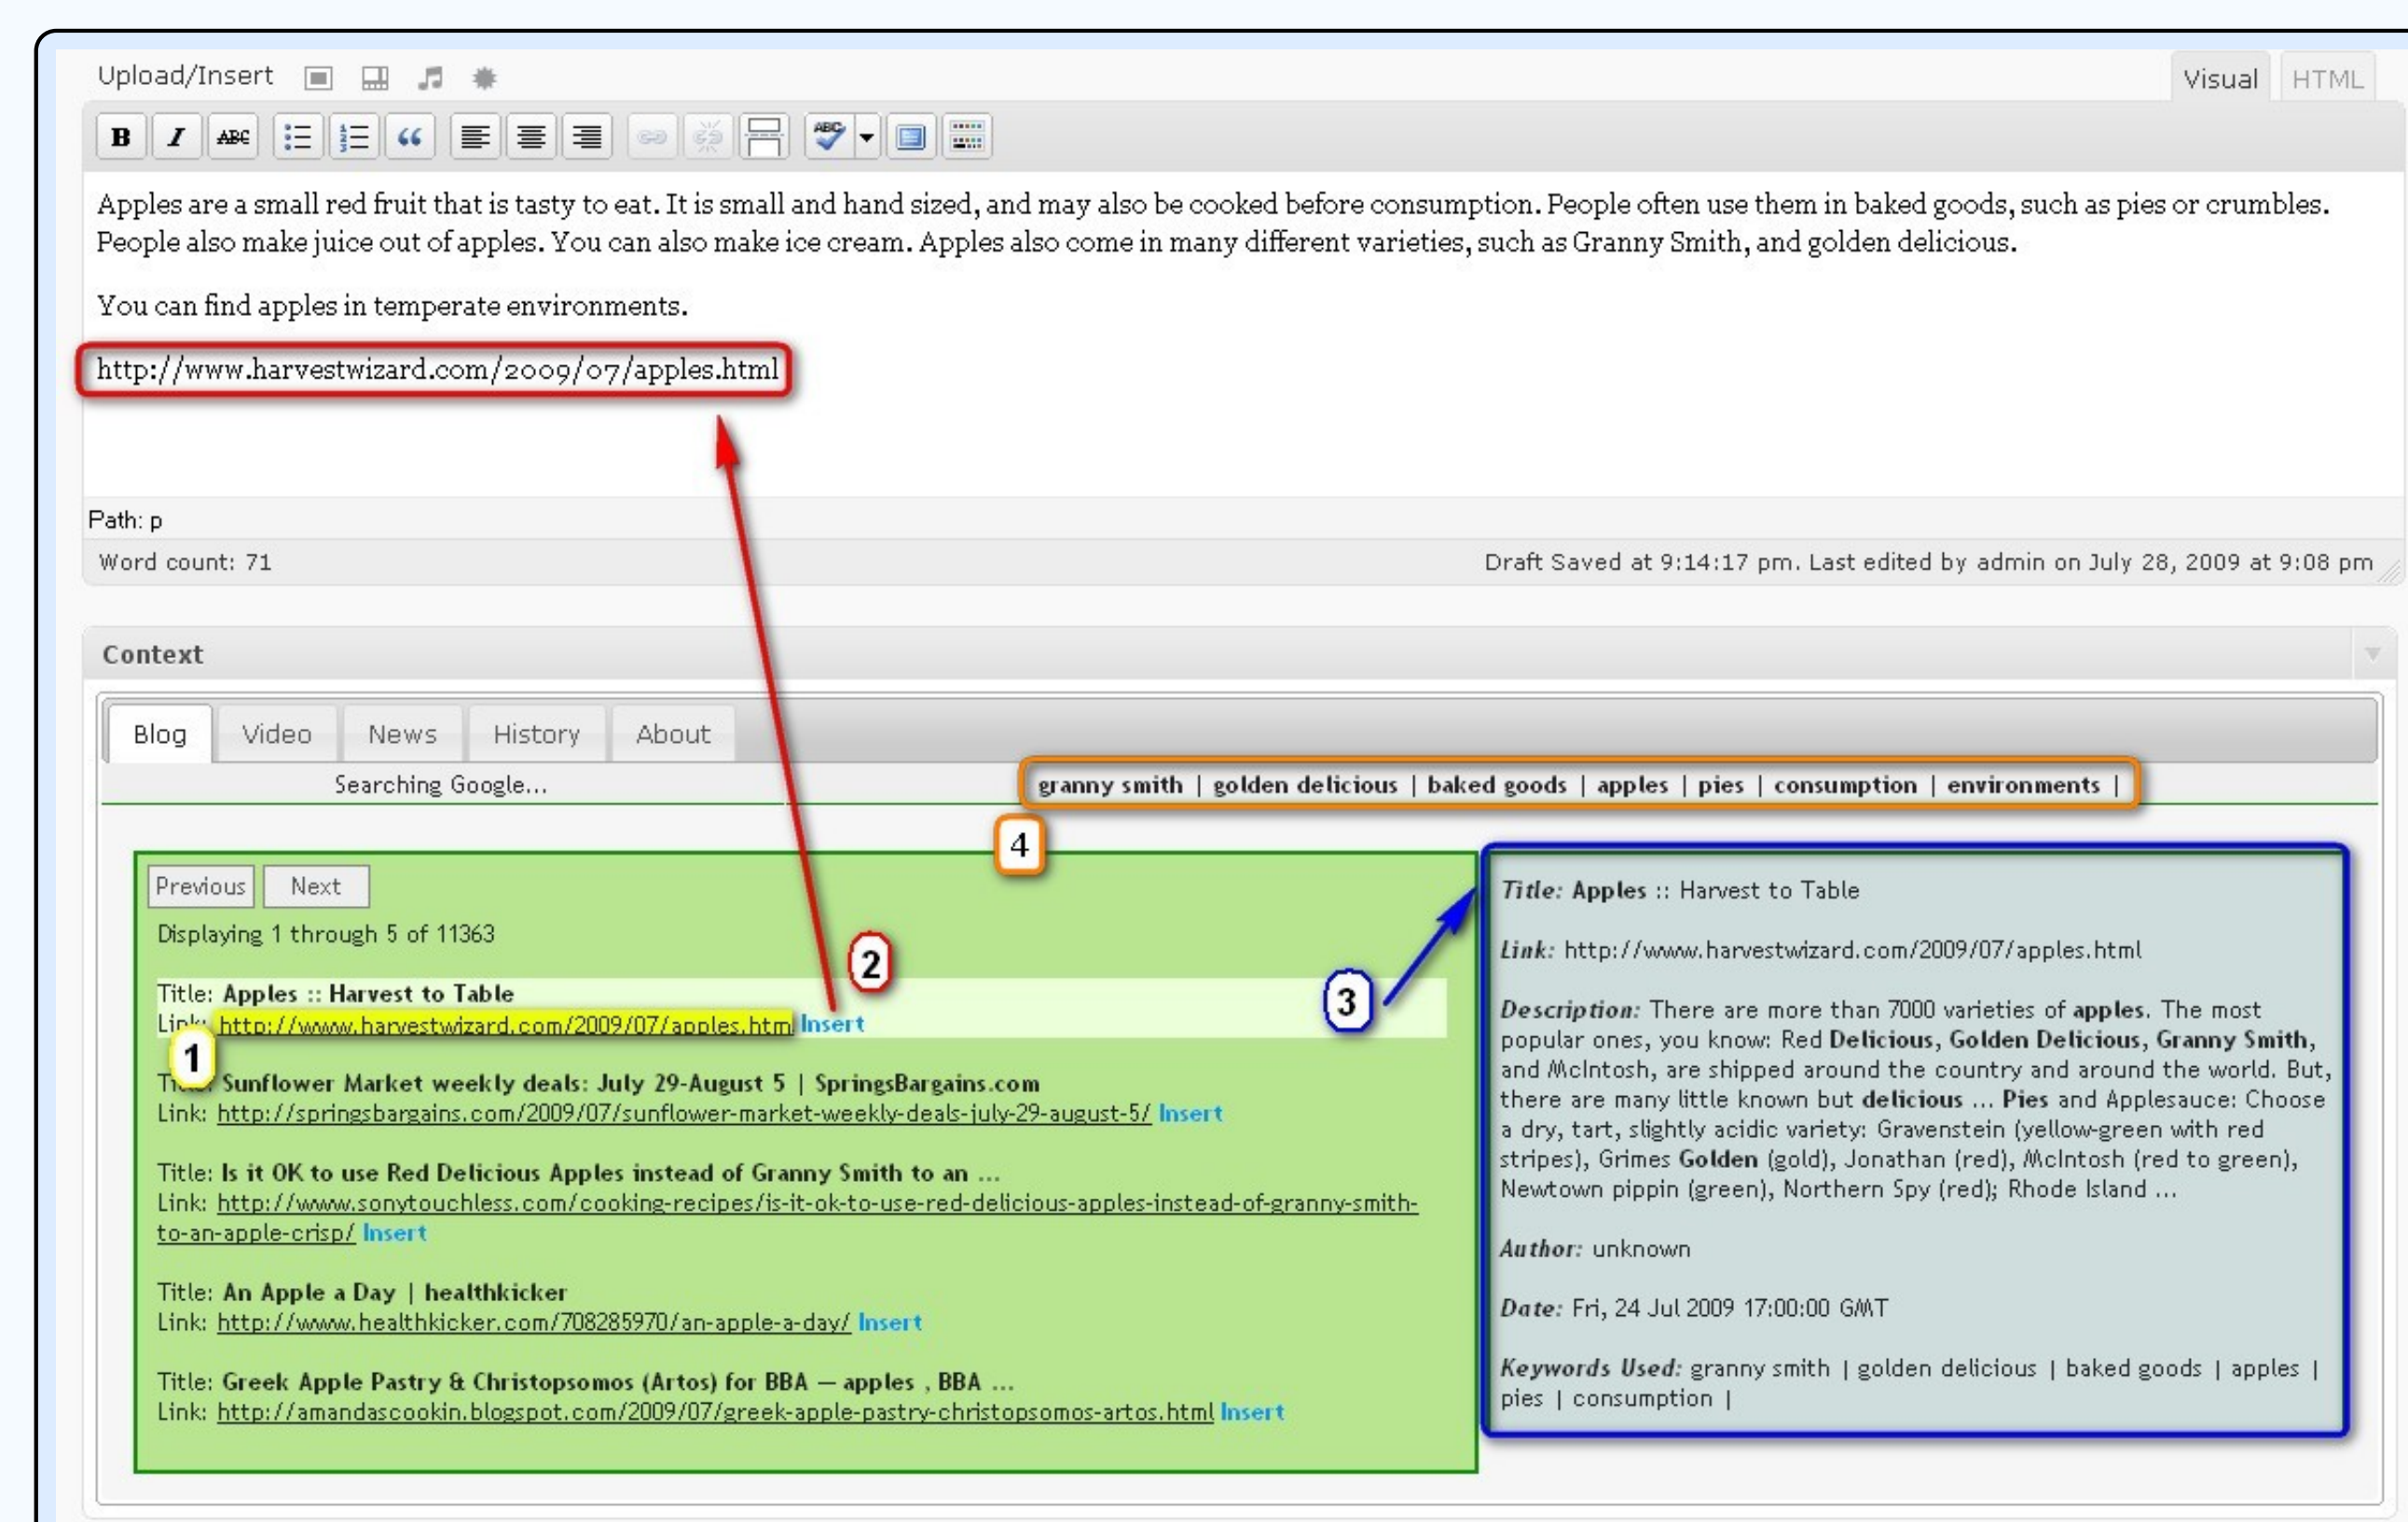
Upload/Insert

Visual HTML

B I ABC

Apples are a small red fruit that is tasty to eat. It is small and hand sized, and may also be cooked before consumption. People often use them in baked goods, such as pies or crumbles. People also make juice out of apples. You can also make ice cream. Apples also come in many different varieties, such as Granny Smith, and golden delicious.

You can find apples in temperate environments.

http://www.harvestwizard.com/2009/07/apples.html

Path: p

Word count: 71

Draft Saved at 9:14:17 pm. Last edited by admin on July 28, 2009 at 9:08 pm

Context

Blog Video News History About

Searching Google...

granny smith | golden delicious | baked goods | apples | pies | consumption | environments |

4

Previous Next

Displaying 1 through 5 of 11363

2

3

Title: Apples :: Harvest to Table
Link: http://www.harvestwizard.com/2009/07/apples.html Insert

1

Title: Sunflower Market weekly deals: July 29-August 5 | SpringsBargains.com
Link: http://springsbargains.com/2009/07/sunflower-market-weekly-deals-july-29-august-5/ Insert

Title: Is it OK to use Red Delicious Apples instead of Granny Smith to an ...
Link: http://www.sonytouchless.com/cooking-recipes/is-it-ok-to-use-red-delicious-apples-instead-of-granny-smith-to-an-apple-crisp/ Insert

Title: An Apple a Day | healthkicker
Link: http://www.healthkicker.com/708285970/an-apple-a-day/ Insert

Title: Greek Apple Pastry & Christopsomos (Artos) for BBA — apples , BBA ...
Link: http://amandascookin.blogspot.com/2009/07/greek-apple-pastry-christopsomos-artos.html Insert

Title: Apples :: Harvest to Table

Link: http://www.harvestwizard.com/2009/07/apples.html

Description: There are more than 7000 varieties of apples. The most popular ones, you know: Red Delicious, Golden Delicious, Granny Smith, and McIntosh, are shipped around the country and around the world. But, there are many little known but delicious ... Pies and Applesauce: Choose a dry, tart, slightly acidic variety: Gravenstein (yellow-green with red stripes), Grimes Golden (gold), Jonathan (red), McIntosh (red to green), Newtown pippin (green), Northern Spy (red); Rhode Island ...

Author: unknown

Date: Fri, 24 Jul 2009 17:00:00 GMT

Keywords Used: granny smith | golden delicious | baked goods | apples | pies | consumption |